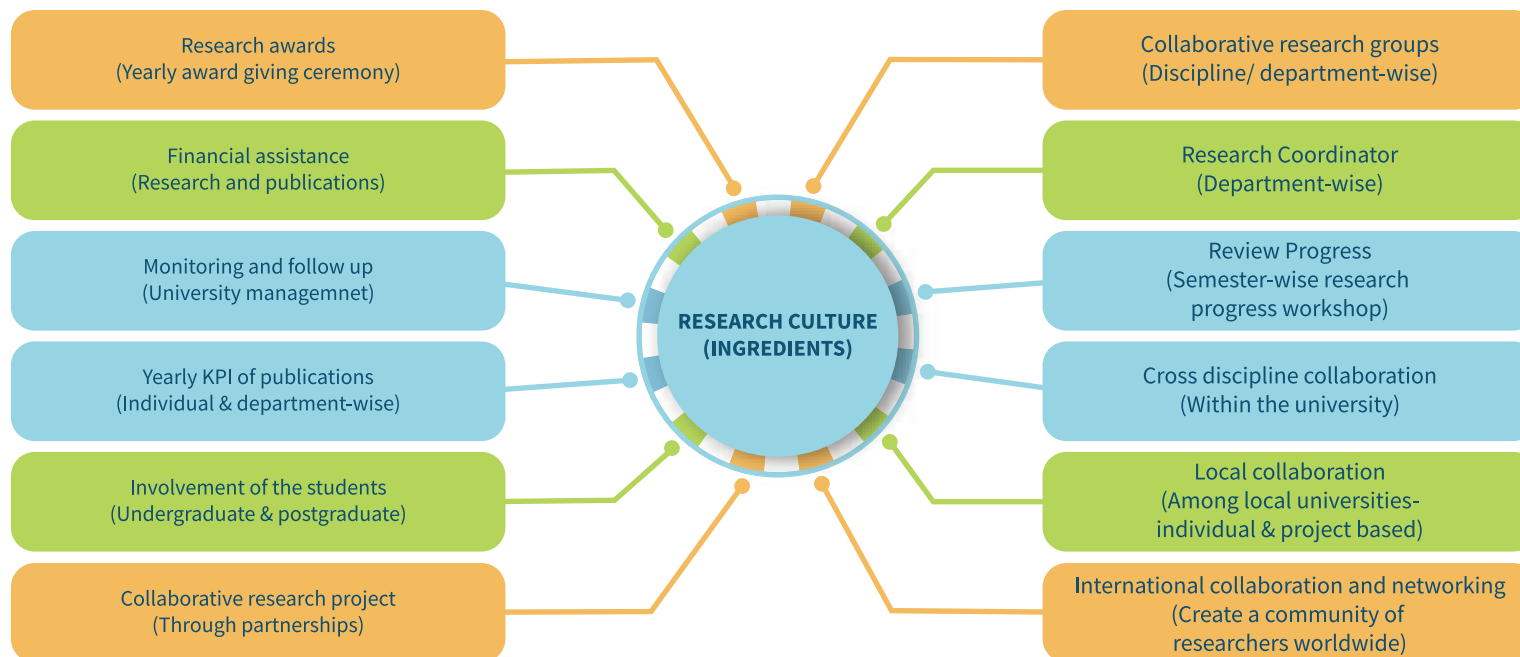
Research awards
(Yearly award giving ceremony)

Financial assistance
(Research and publications)

Monitoring and follow up
(University managemnet)

Yearly KPI of publications
(Individual & department-wise)

Involvement of the students
(Undergraduate & postgraduate)

Collaborative research project
(Through partnerships)

RESEARCH CULTURE
(INGREDIENTS)

Collaborative research groups
(Discipline/ department-wise)

Research Coordinator
(Department-wise)

Review Progress
(Semester-wise research progress workshop)

Cross discipline collaboration
(Within the university)

Local collaboration
(Among local universities-individual & project based)

International collaboration and networking
(Create a community of researchers worldwide)